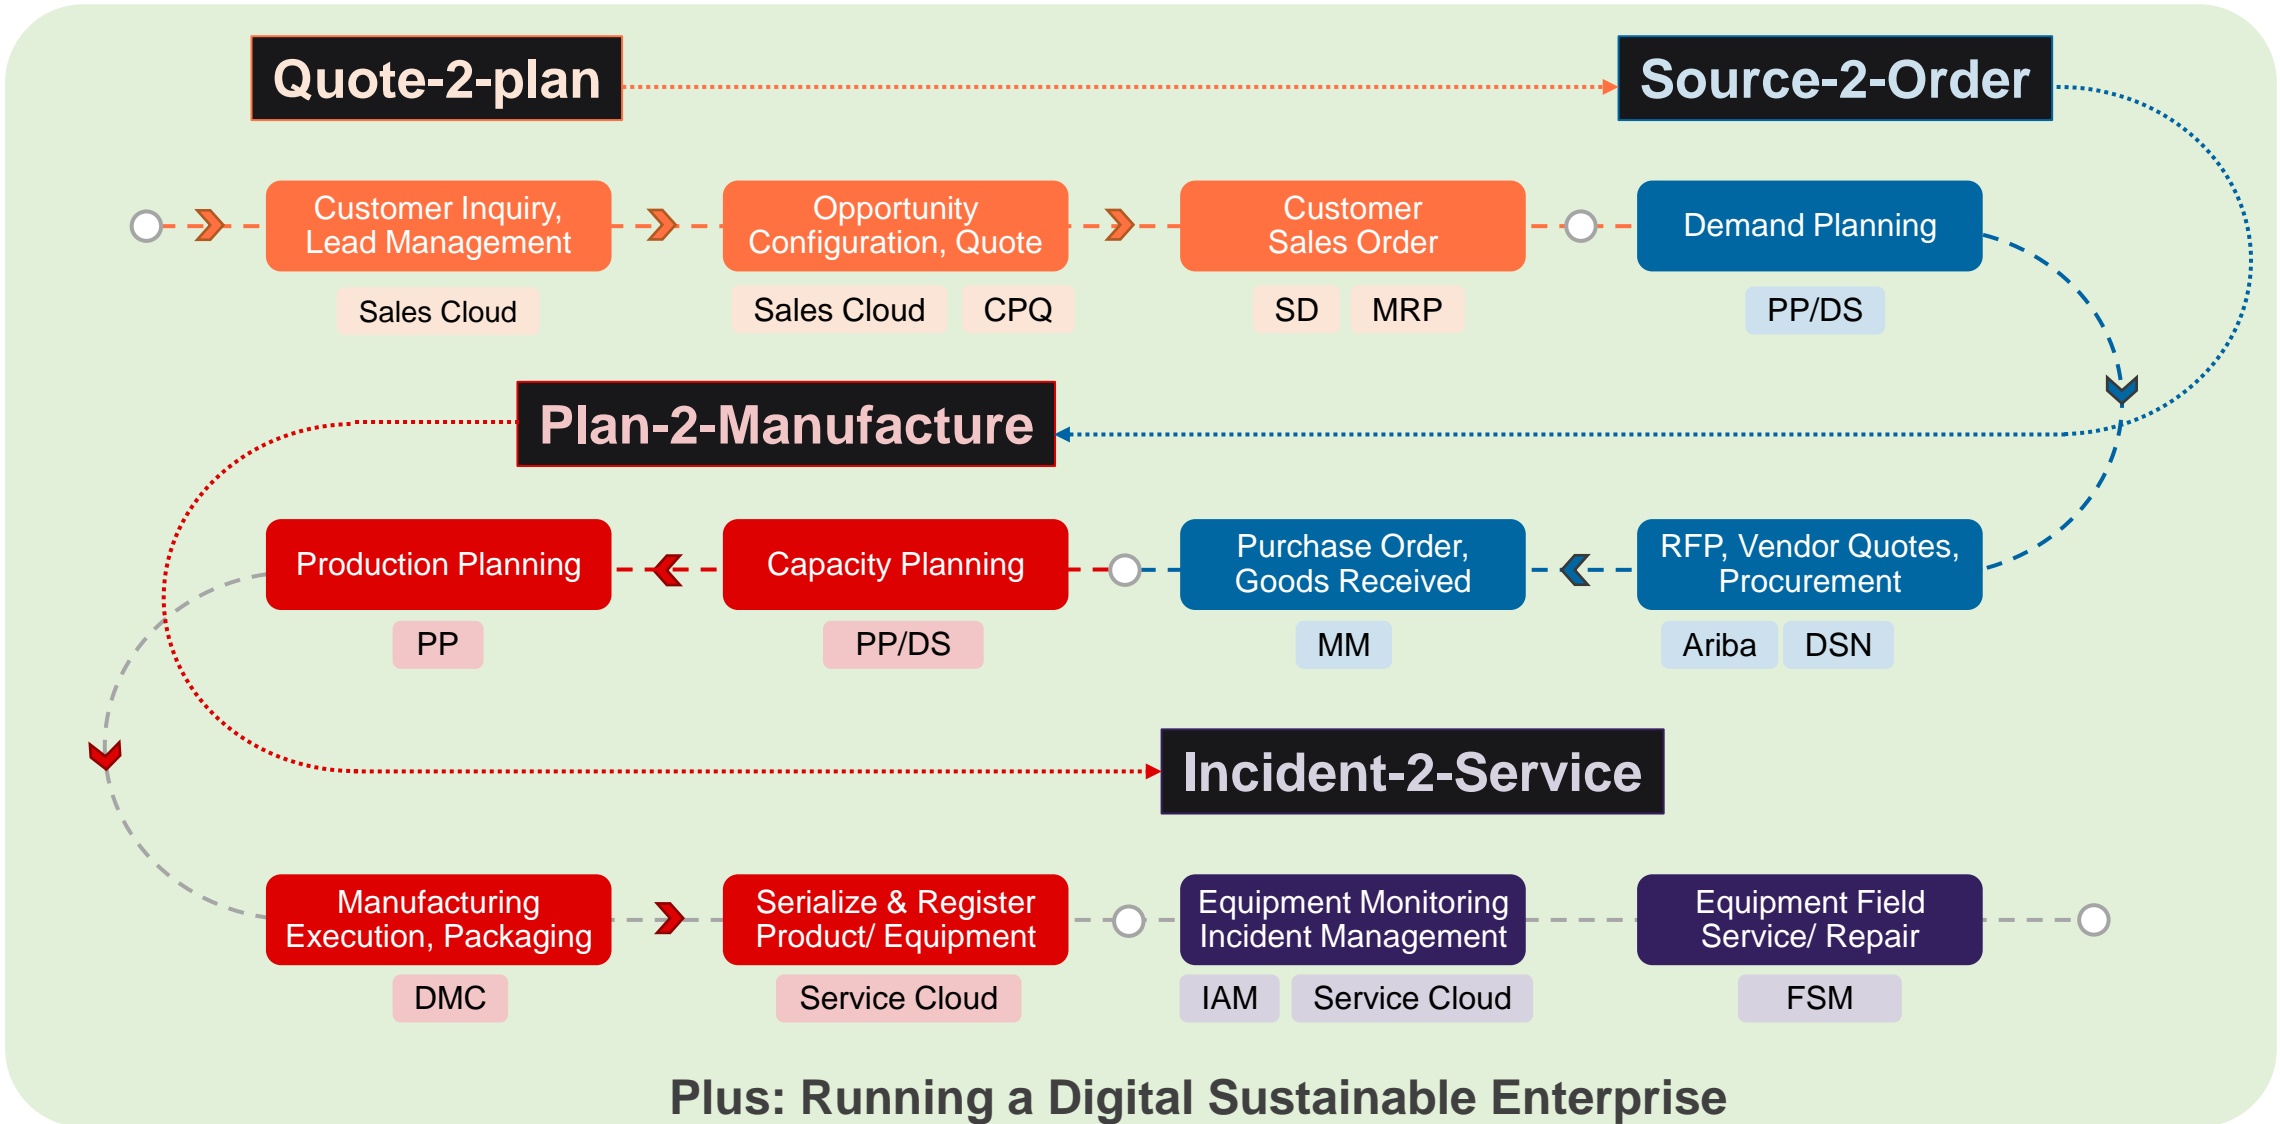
Quote-2-plan

Source-2-Order

Customer Inquiry, Lead Management

Sales Cloud

Opportunity Configuration, Quote

Sales Cloud

CPQ

Customer Sales Order

SD

MRP

Demand Planning

PP/DS

Plan-2-Manufacture

Production Planning

PP

Capacity Planning

PP/DS

Purchase Order, Goods Received

MM

RFP, Vendor Quotes, Procurement

Ariba

DSN

Incident-2-Service

Manufacturing Execution, Packaging

DMC

Serialize & Register Product/ Equipment

Service Cloud

Equipment Monitoring Incident Management

IAM

Service Cloud

Equipment Field Service/ Repair

FSM

Plus: Running a Digital Sustainable Enterprise